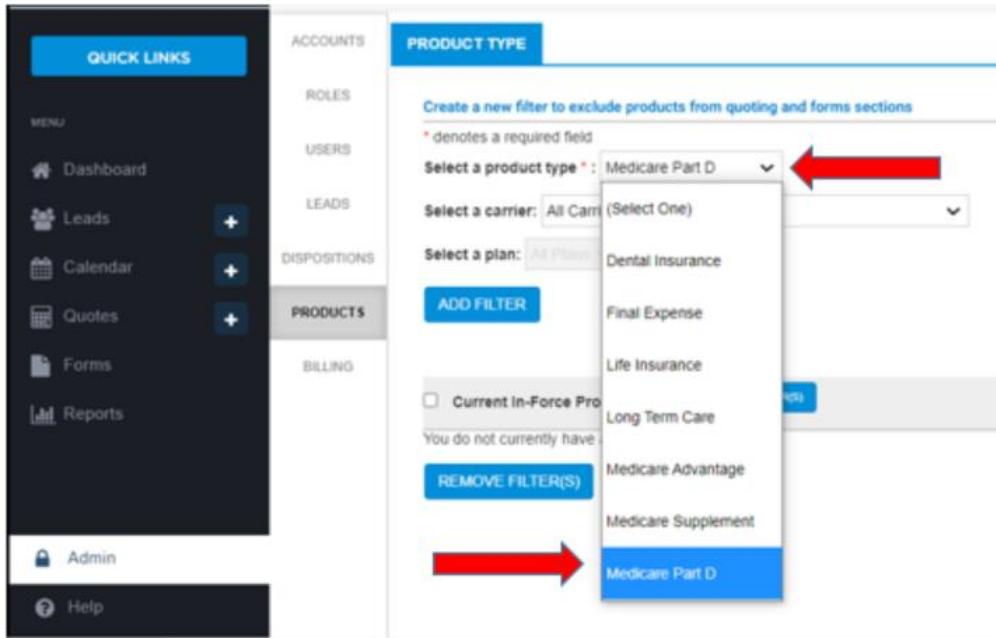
QUICK LINKS

MENU

Dashboard

Leads +

Calendar +

Quotes +

Forms

Reports

Admin

Help

ACCOUNTS

ROLES

USERS

LEADS

DISPOSITIONS

PRODUCTS

BILLING

PRODUCT TYPE

Create a new filter to exclude products from quoting and forms sections

* denotes a required field

Select a product type * : Medicare Part D

Select a carrier: All Carri

Select a plan: All Plans

ADD FILTER

(Select One)

Dental Insurance

Final Expense

Life Insurance

Long Term Care

Medicare Advantage

Medicare Supplement

Medicare Part D

Current In-Force Pro

You do not currently have

REMOVE FILTER(S)